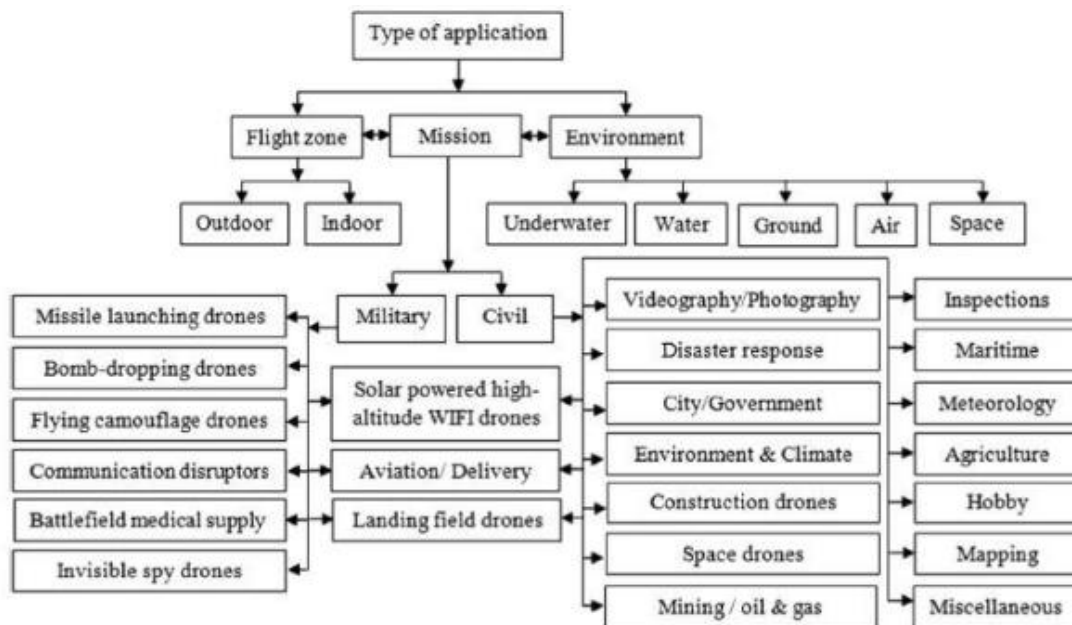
Type of application

Flight zone

Mission

Environment

Outdoor

Indoor

Underwater

Water

Ground

Air

Space

Military

Civil

Missile launching drones

Bomb-dropping drones

Flying camouflage drones

Communication disruptors

Battlefield medical supply

Invisible spy drones

Solar powered high-altitude WIFI drones

Aviation/ Delivery

Landing field drones

Videography/Photography

Disaster response

City/Government

Environment & Climate

Construction drones

Space drones

Mining / oil & gas

Inspections

Maritime

Meteorology

Agriculture

Hobby

Mapping

Miscellaneous